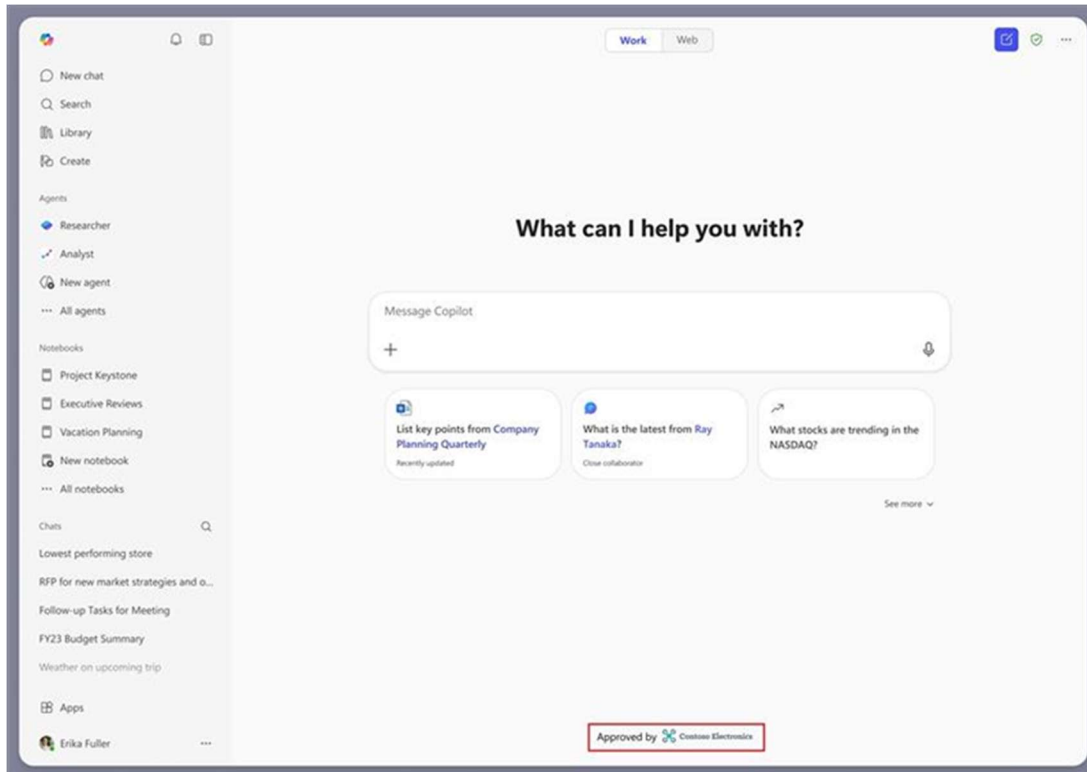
New chat
Search
Library
Create

Agents
Researcher
Analyst
New agent
All agents

Notebooks
Project Keystone
Executive Reviews
Vacation Planning
New notebook
All notebooks

Chats
Lowest performing store
RFP for new market strategies and o...
Follow-up Tasks for Meeting
FY23 Budget Summary
Weather on upcoming trip

Apps
Erika Fuller

Work Web

What can I help you with?

Message Copilot

List key points from Company Planning Quarterly
Recently updated

What is the latest from Ray Tanaka?
Close collaborator

What stocks are trending in the NASDAQ?

See more

Approved by Contoso Electronics